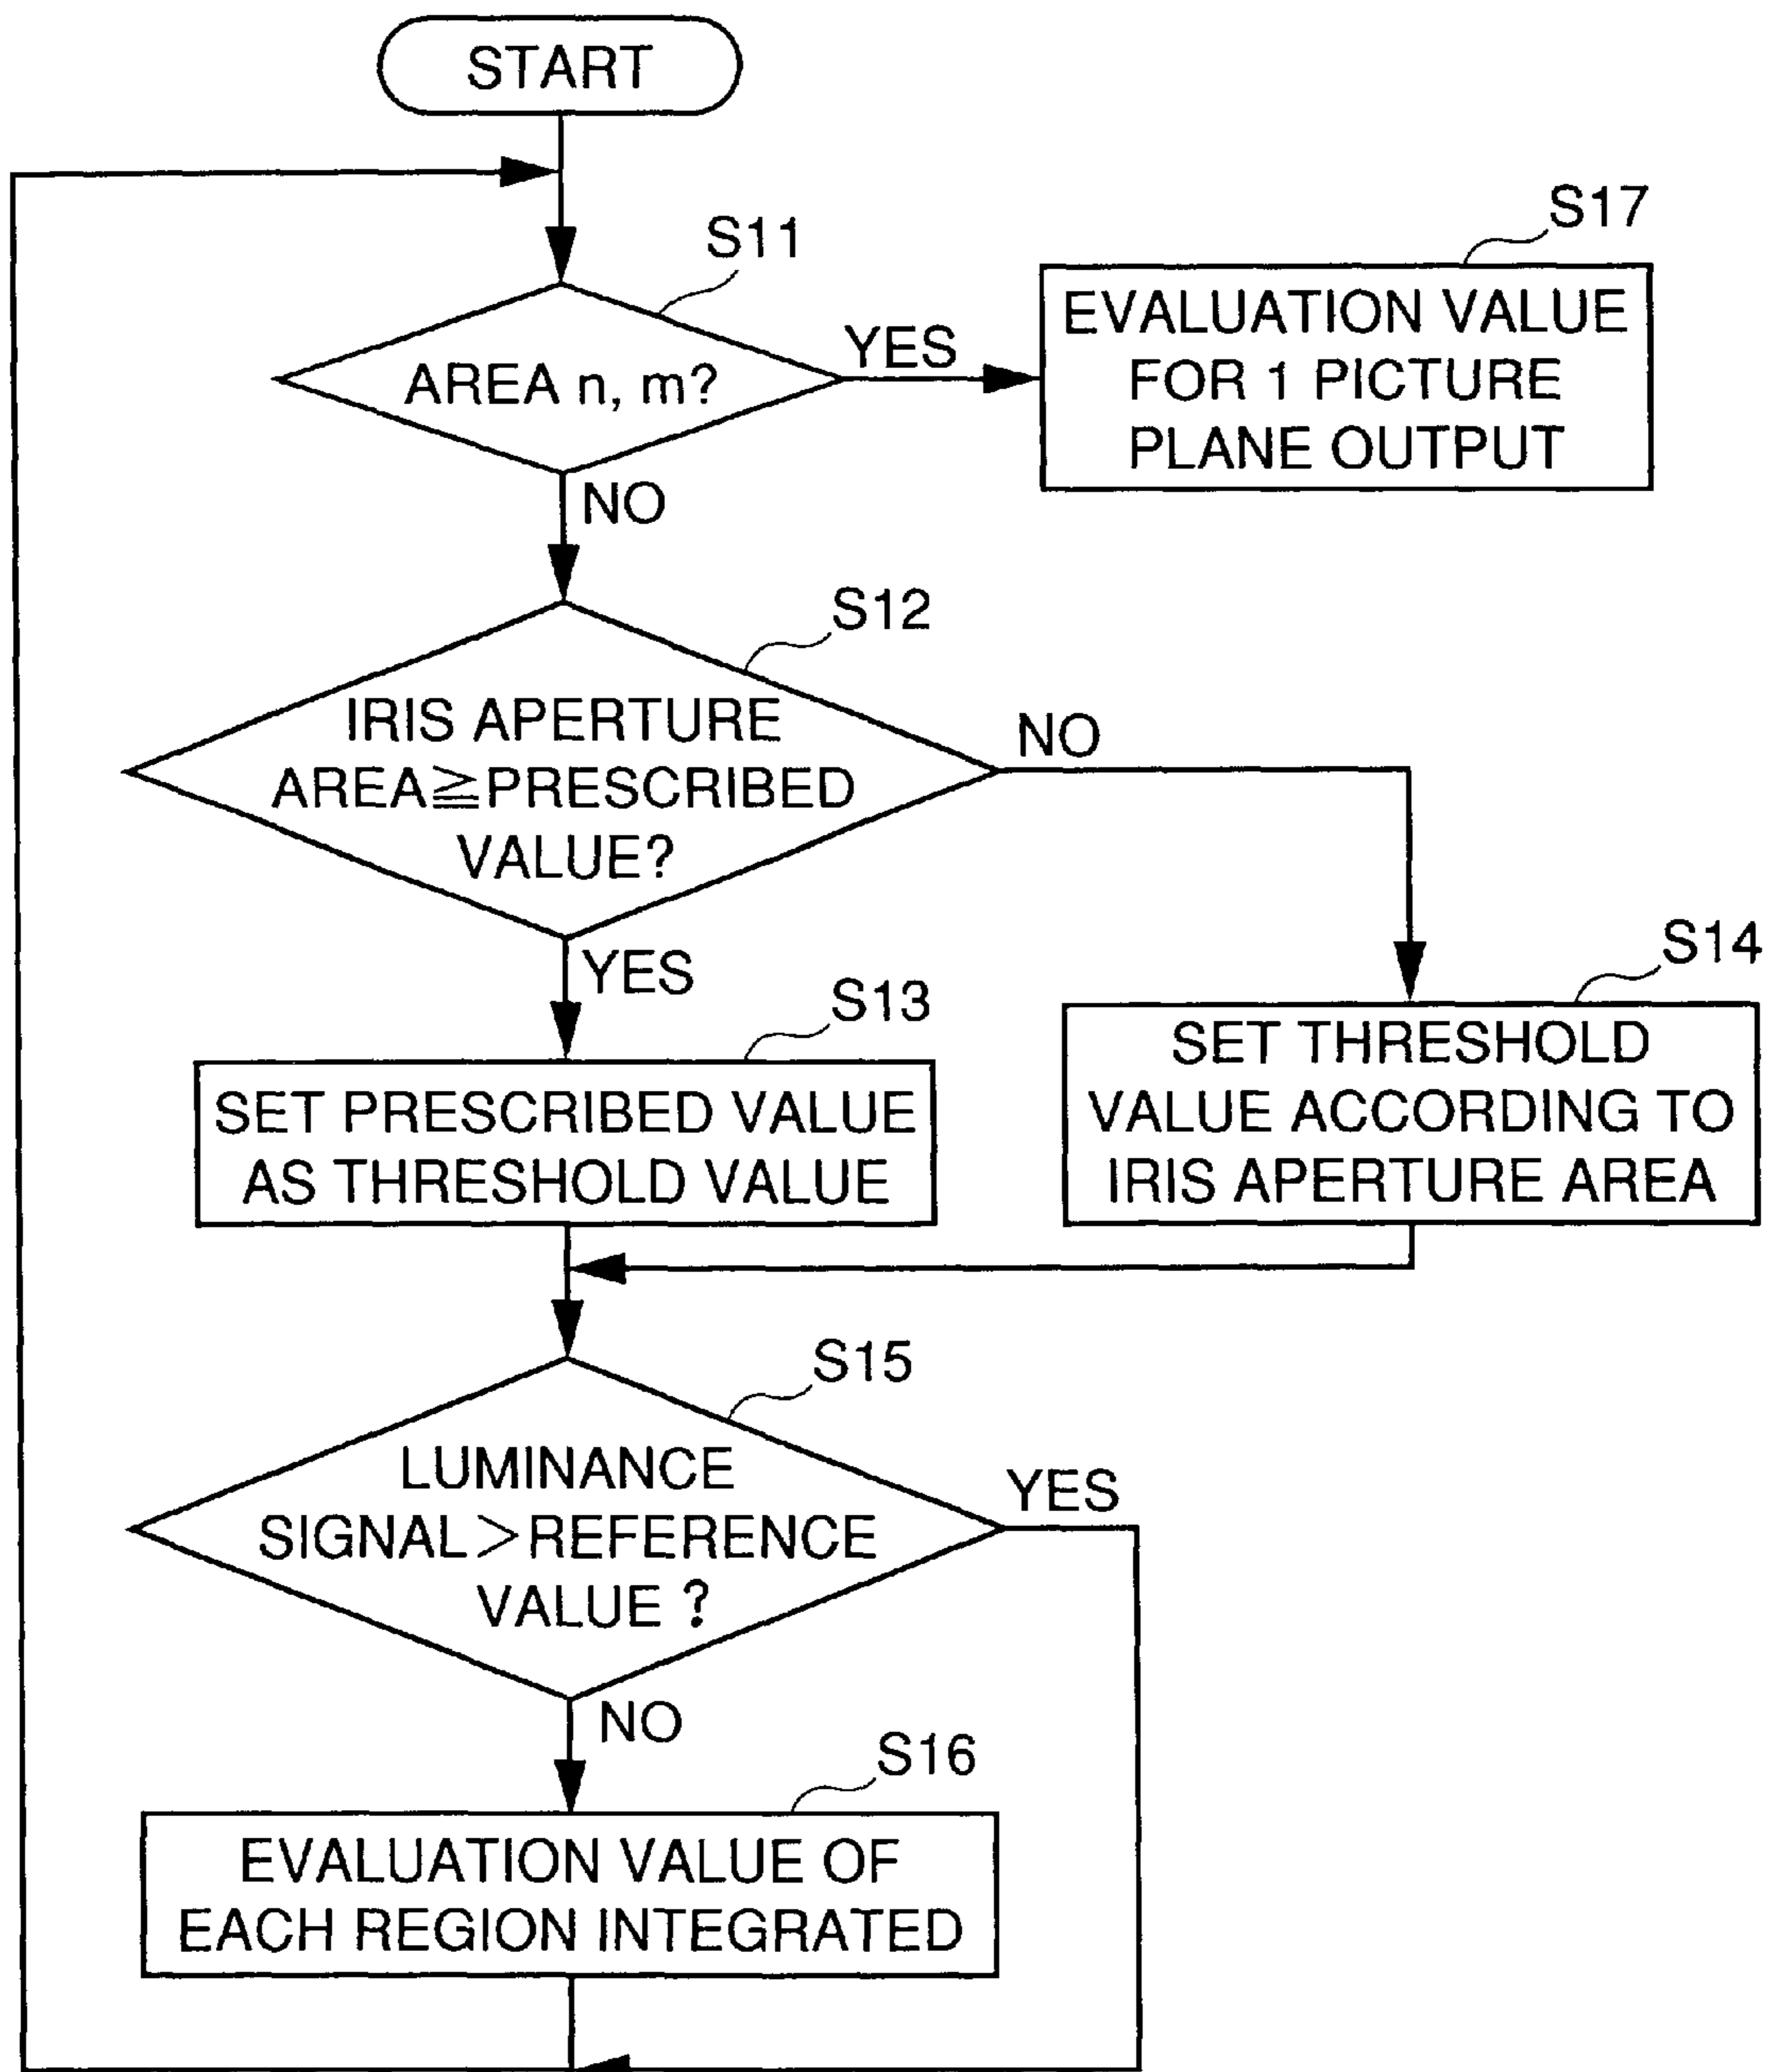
START

S11

AREA n, m?

YES

S17

EVALUATION VALUE FOR 1 PICTURE PLANE OUTPUT

NO

S12

IRIS APERTURE AREA≧PRESCRIBED VALUE?

NO

YES

S13

SET PRESCRIBED VALUE AS THRESHOLD VALUE

S14

SET THRESHOLD VALUE ACCORDING TO IRIS APERTURE AREA

S15

LUMINANCE SIGNAL>REFERENCE VALUE ?

YES

NO

S16

EVALUATION VALUE OF EACH REGION INTEGRATED